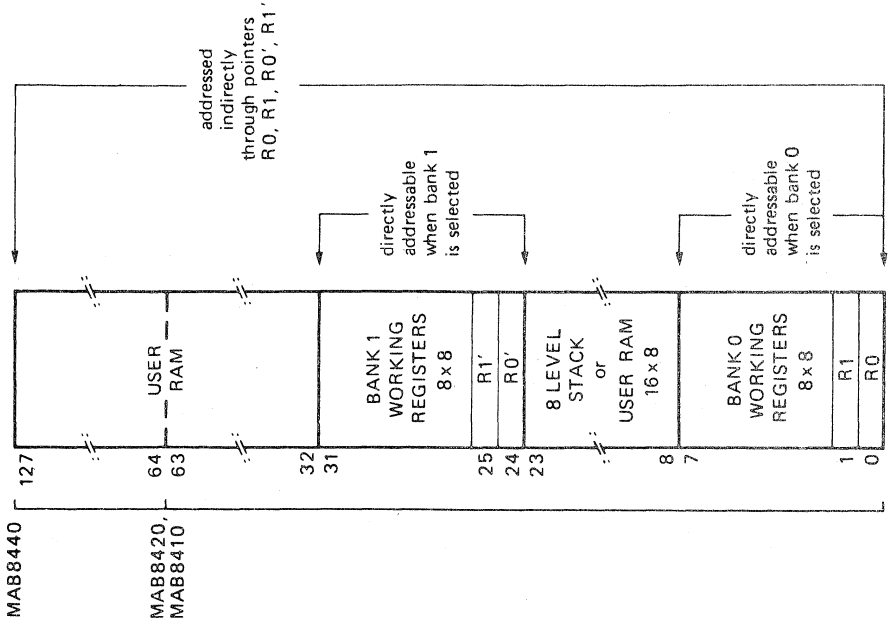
addressed indirectly through pointers R0, R1, R0', R1'

directly addressable when bank 1 is selected

directly addressable when bank 0 is selected

USER RAM

BANK 1 WORKING REGISTERS 8 x 8

R1'

R0'

8 LEVEL STACK or USER RAM 16 x 8

BANK 0 WORKING REGISTERS 8 x 8

R1

R0

127

64

63

32

31

25

24

23

8

7

1

0

MAB8440

MAB8420, MAB8410